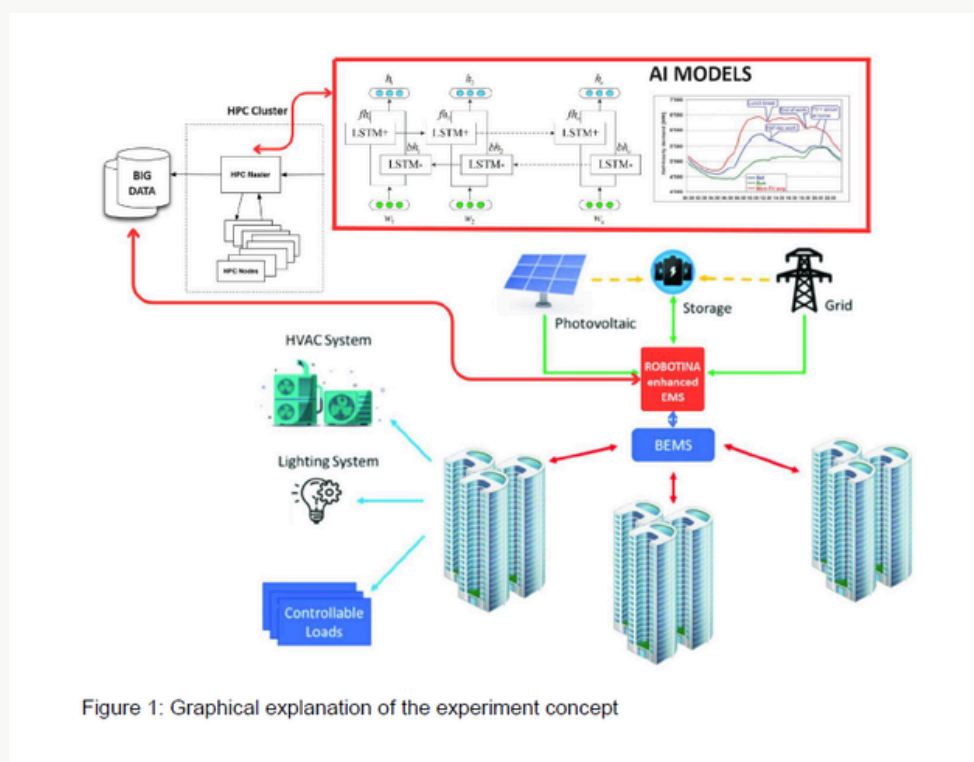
AI MODELS

HPC Cluster

BIG DATA

HPC Master

HPC Nodes

$h_1$ $h_2$ $h_t$

LSTM+ LSTM+ LSTM+

LSTM- LSTM- LSTM-

$w_1$ $w_2$ $w_t$

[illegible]

Photovoltaic

Storage

Grid

HVAC System

ROBOTINA enhanced EMS

BEMS

Lighting System

Controllable Loads

Figure 1: Graphical explanation of the experiment concept